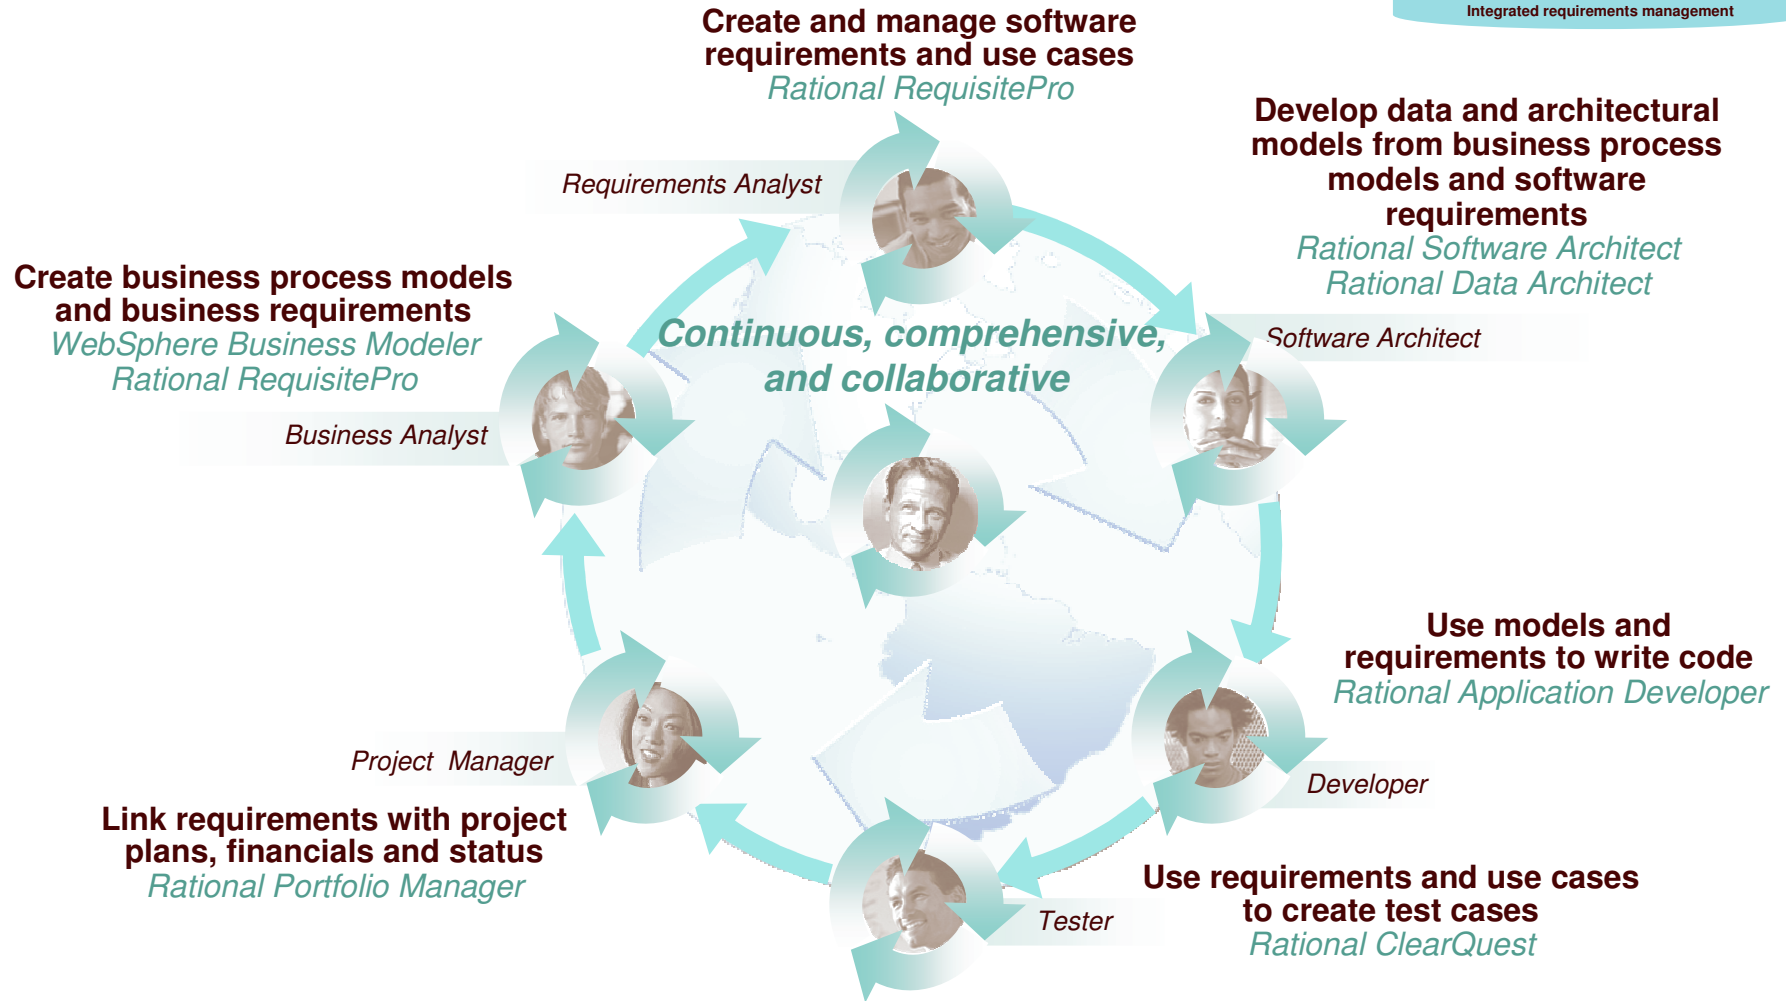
Integrated requirements management

Create and manage software requirements and use cases
Rational RequisitePro

Develop data and architectural models from business process models and software requirements
Rational Software Architect
Rational Data Architect

Requirements Analyst

Create business process models and business requirements
WebSphere Business Modeler
Rational RequisitePro

Continuous, comprehensive, and collaborative

Software Architect

Business Analyst

Use models and requirements to write code
Rational Application Developer

Project Manager

Developer

Link requirements with project plans, financials and status
Rational Portfolio Manager

Tester

Use requirements and use cases to create test cases
Rational ClearQuest